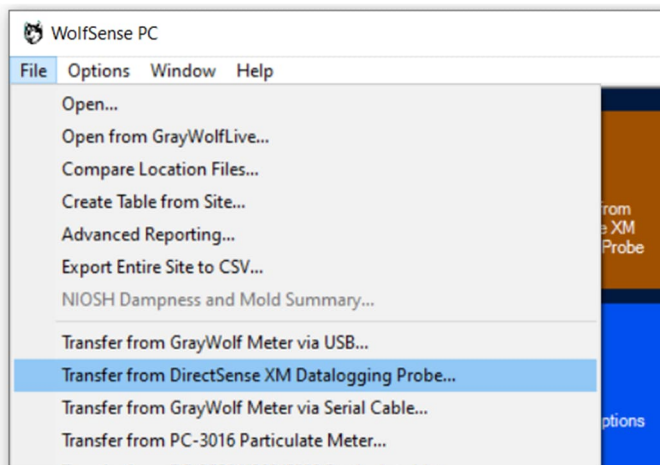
WolfSense PC

File Options Window Help

Open...
Open from GrayWolfLive...
Compare Location Files...
Create Table from Site...
Advanced Reporting...
Export Entire Site to CSV...
NIOSH Dampness and Mold Summary...
Transfer from GrayWolf Meter via USB...
Transfer from DirectSense XM Datalogging Probe...
Transfer from GrayWolf Meter via Serial Cable...
Transfer from PC-3016 Particulate Meter...

from
e XM
Probe

ptions